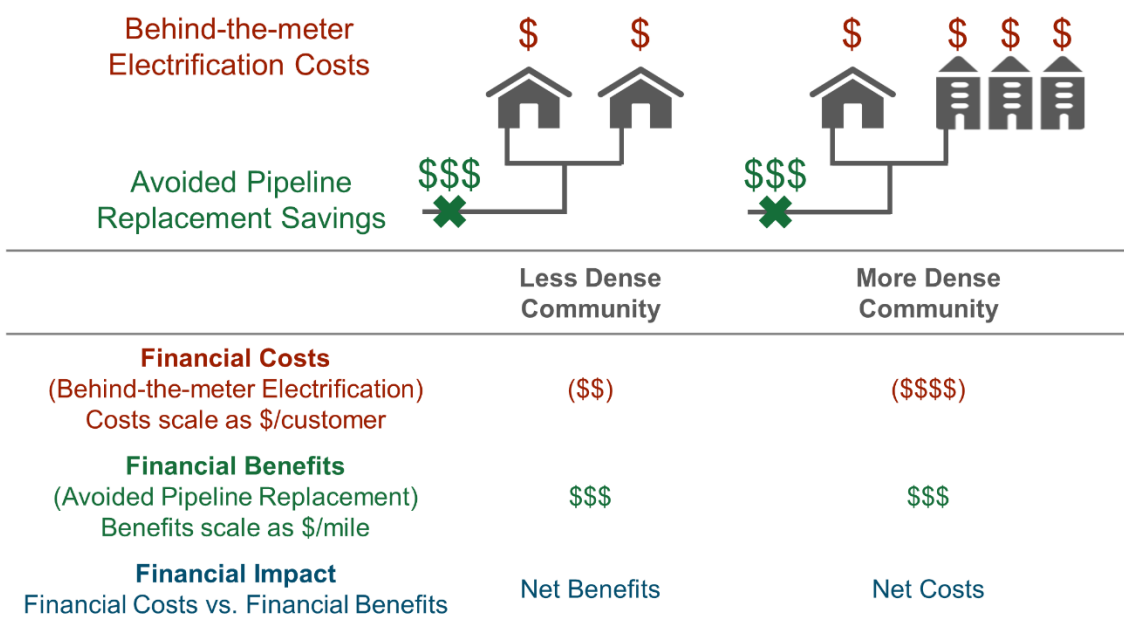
Behind-the-meter Electrification Costs

$ $

$ $ $ $

Avoided Pipeline Replacement Savings

$$$

$$$

| | Less Dense Community | More Dense Community |
|---|---|---|
| **Financial Costs** (Behind-the-meter Electrification) Costs scale as \$/customer | (\$\$) | (\$\$\$\$) |
| **Financial Benefits** (Avoided Pipeline Replacement) Benefits scale as \$/mile | \$\$\$ | \$\$\$ |
| **Financial Impact** Financial Costs vs. Financial Benefits | Net Benefits | Net Costs |